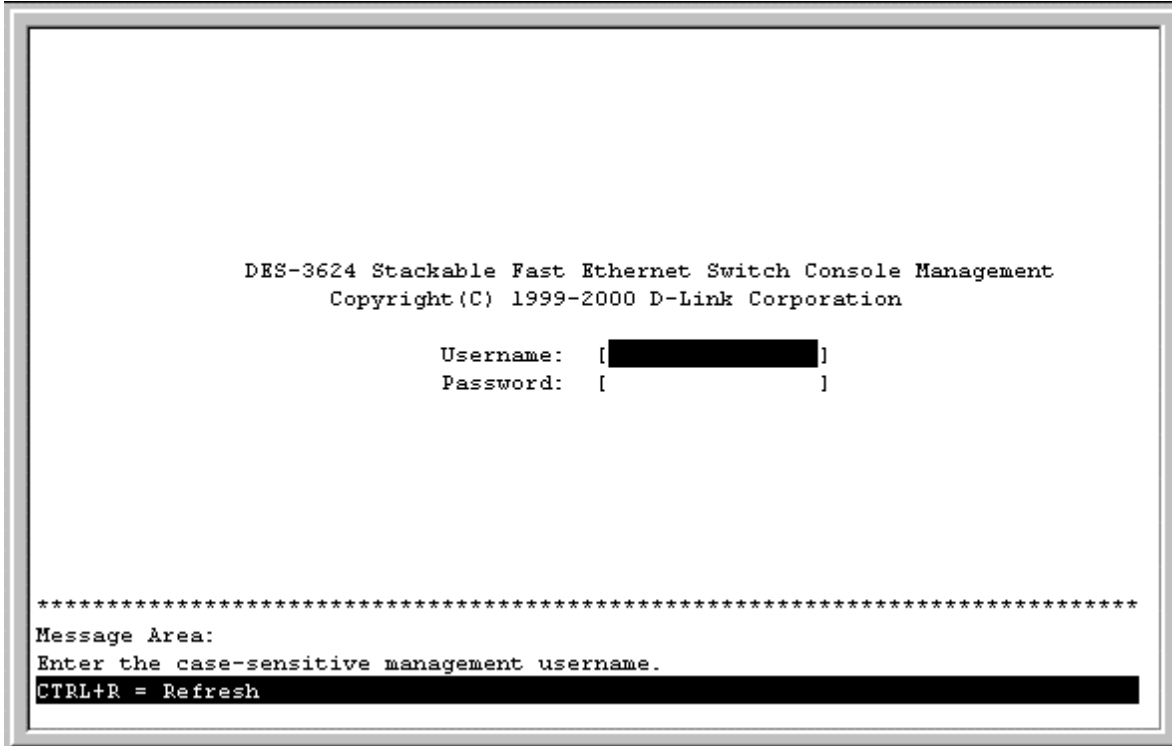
DES-3624 Stackable Fast Ethernet Switch Console Management
Copyright(C) 1999-2000 D-Link Corporation

Username: [ ]
Password: [ ]

********************************************************************************
Message Area:
Enter the case-sensitive management username.
CTRL+R = Refresh